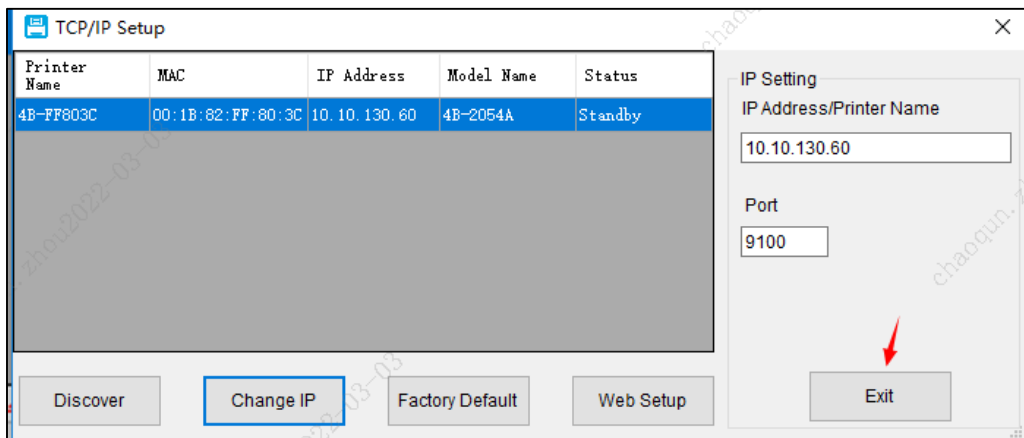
TCP/IP Setup

| Printer Name | MAC | IP Address | Model Name | Status |
|---|---|---|---|---|
| 4B-FF803C | 00:1B:82:FF:80:3C | 10.10.130.60 | 4B-2054A | Standby |

IP Setting

IP Address/Printer Name

10.10.130.60

Port

9100

Discover

Change IP

Factory Default

Web Setup

Exit